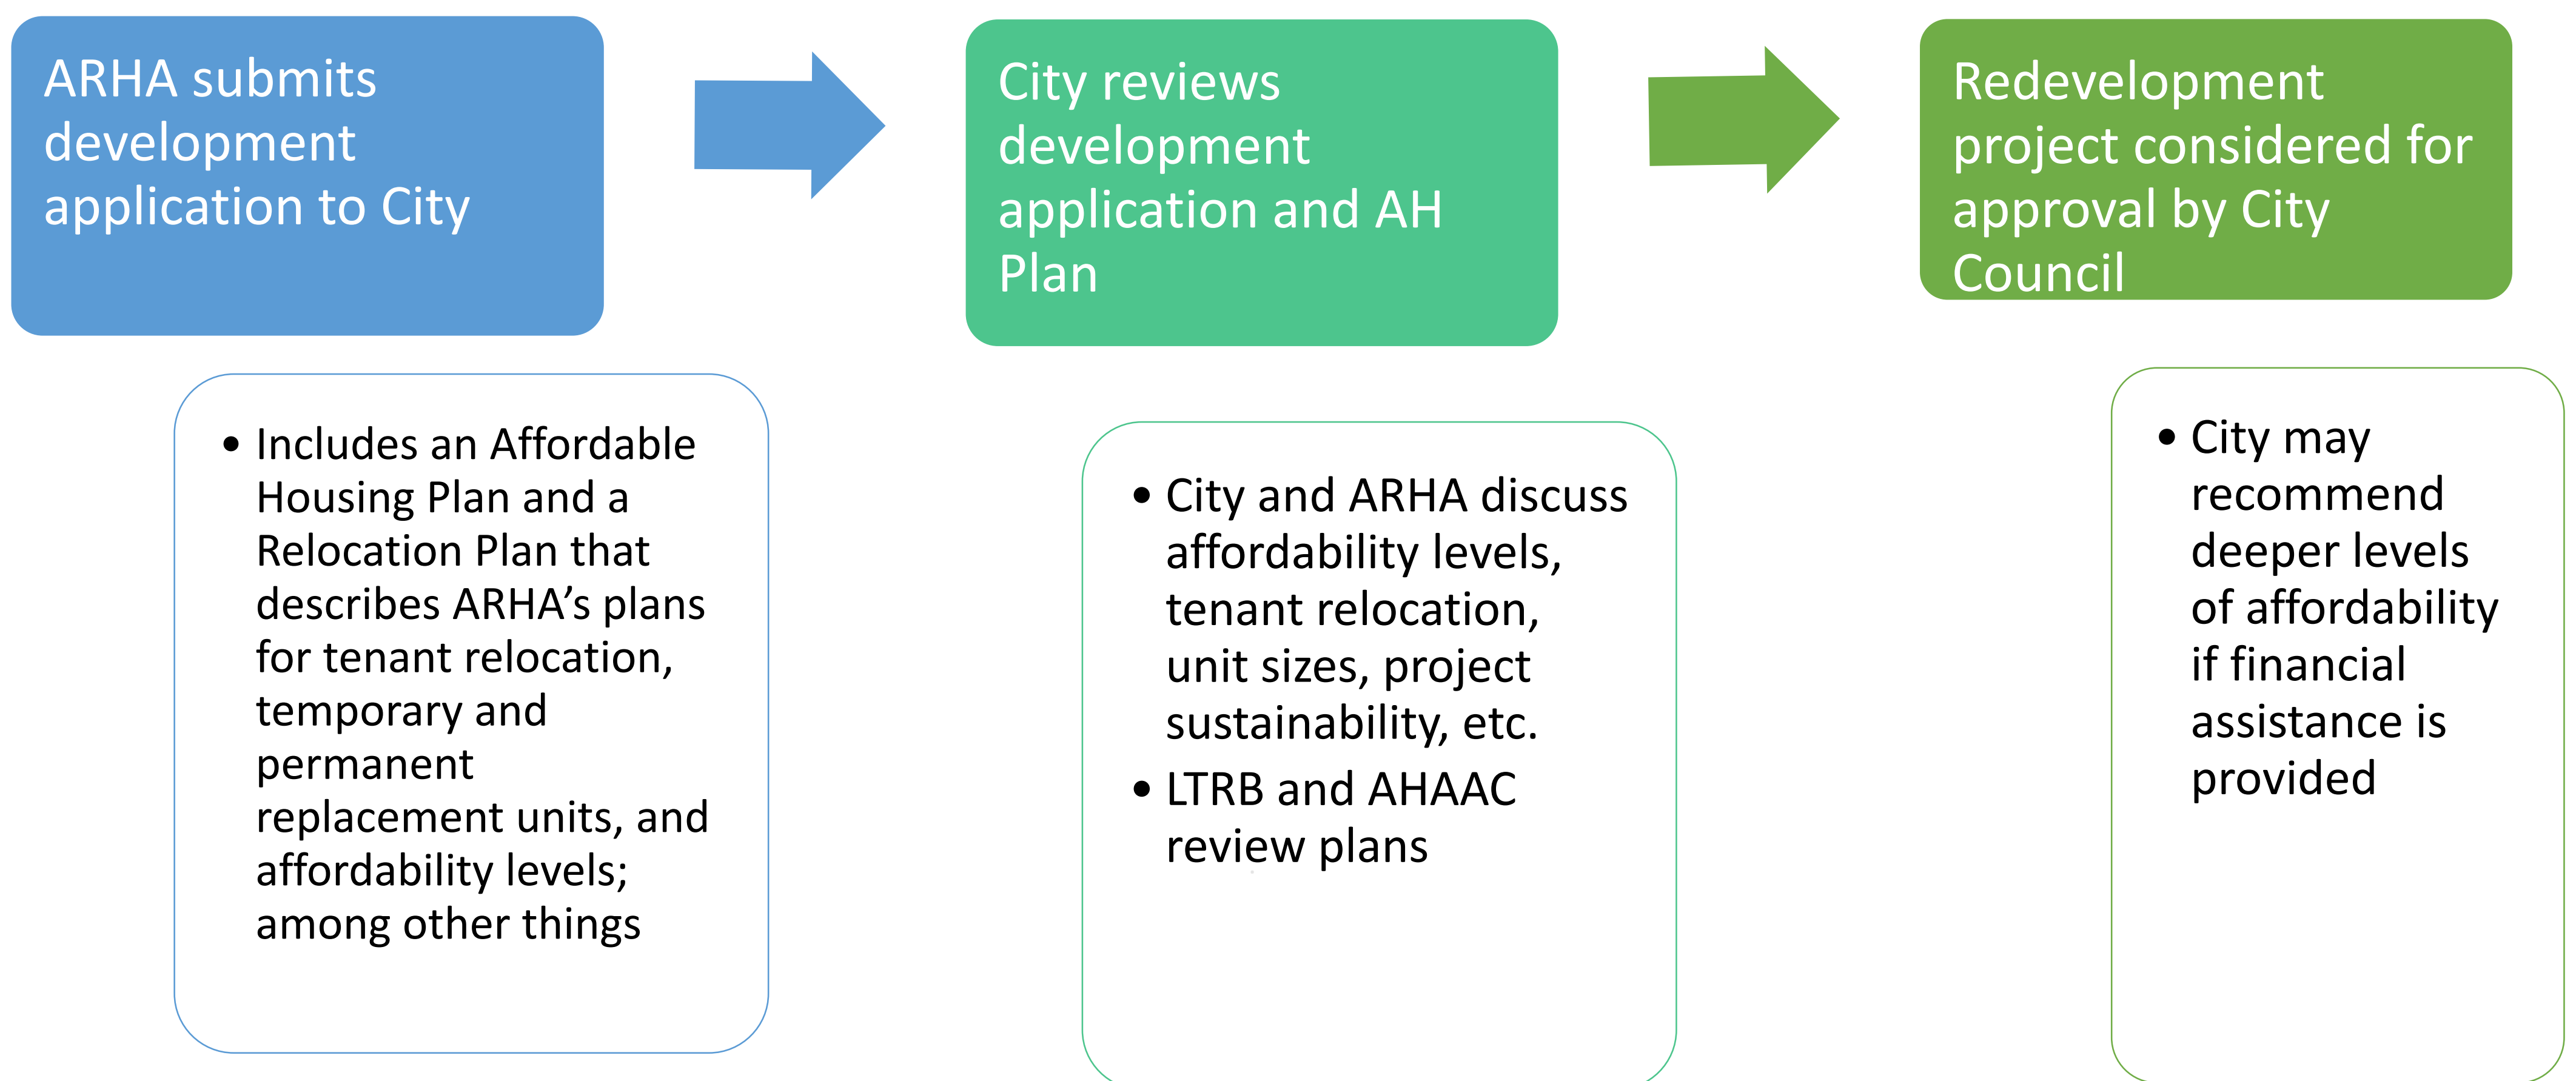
ARHA submits development application to City

- Includes an Affordable Housing Plan and a Relocation Plan that describes ARHA’s plans for tenant relocation, temporary and permanent replacement units, and affordability levels; among other things

City reviews development application and AH Plan

- City and ARHA discuss affordability levels, tenant relocation, unit sizes, project sustainability, etc.
- LTRB and AHAAC review plans

Redevelopment project considered for approval by City Council

- City may recommend deeper levels of affordability if financial assistance is provided